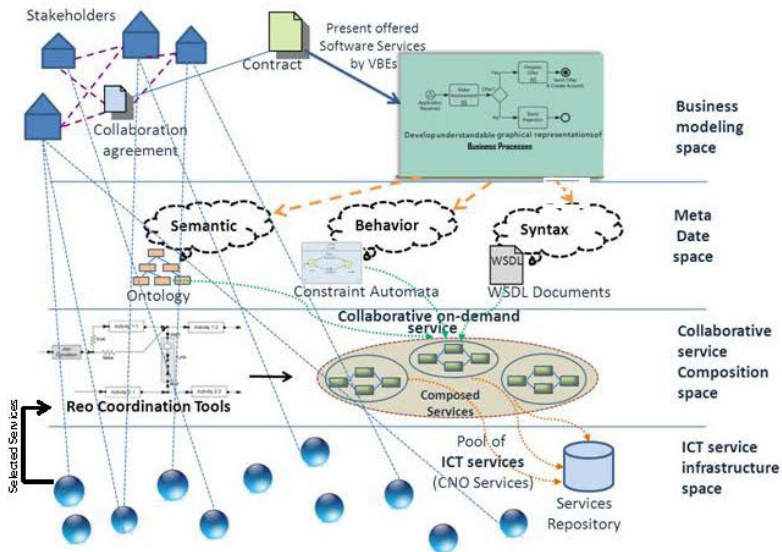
Stakeholders

Contract

Present offered Software Services by VBEs

Collaboration agreement

Develop understandable graphical representations of Business Processes

Business modeling space

Semantic

Behavior

Syntax

WSDL

Ontology

Constraint Automata

WSDL Documents

Meta Date space

Collaborative on-demand service

Composed Services

Reo Coordination Tools

Collaborative service Composition space

Selected Services

Pool of ICT services (CNO Services)

Services Repository

ICT service infrastructure space